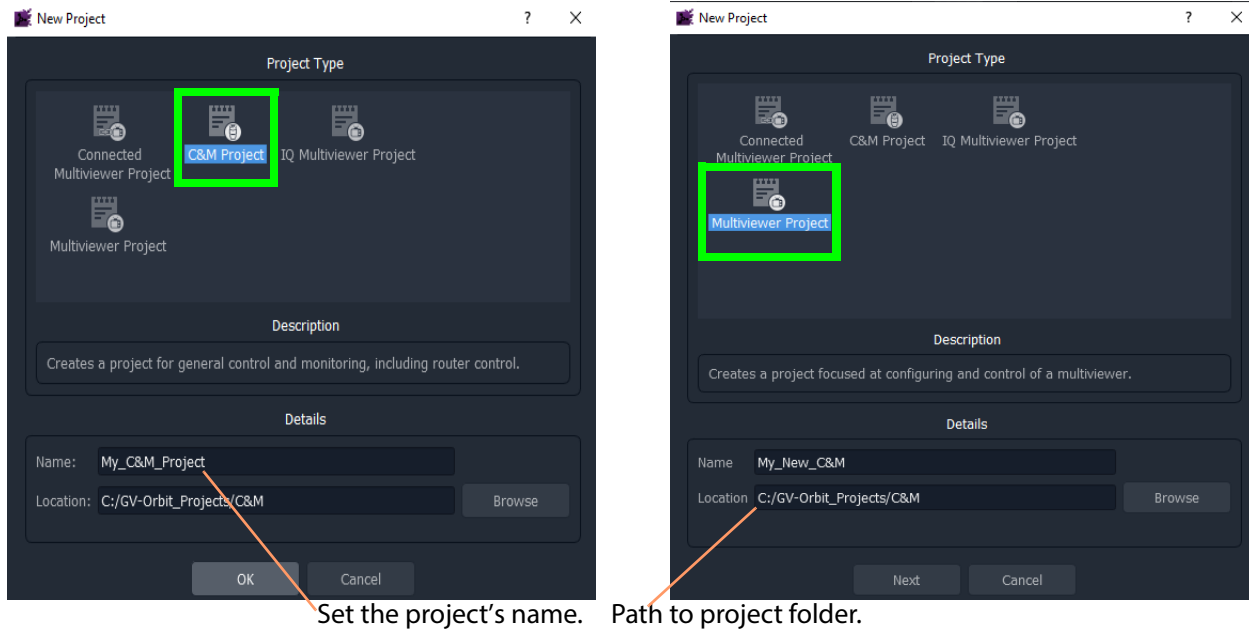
New Project ? ×

Project Type

Connected Multiviewer Project

C&M Project

IQ Multiviewer Project

Multiviewer Project

Description

Creates a project for general control and monitoring, including router control.

Details

Name: My_C&M_Project

Location: C:/GV-Orbit_Projects/C&M

Browse

OK

Cancel

New Project ? ×

Project Type

Connected Multiviewer Project

C&M Project

IQ Multiviewer Project

Multiviewer Project

Description

Creates a project focused at configuring and control of a multiviewer.

Details

Name My_New_C&M

Location C:/GV-Orbit_Projects/C&M

Browse

Next

Cancel

Set the project's name.

Path to project folder.